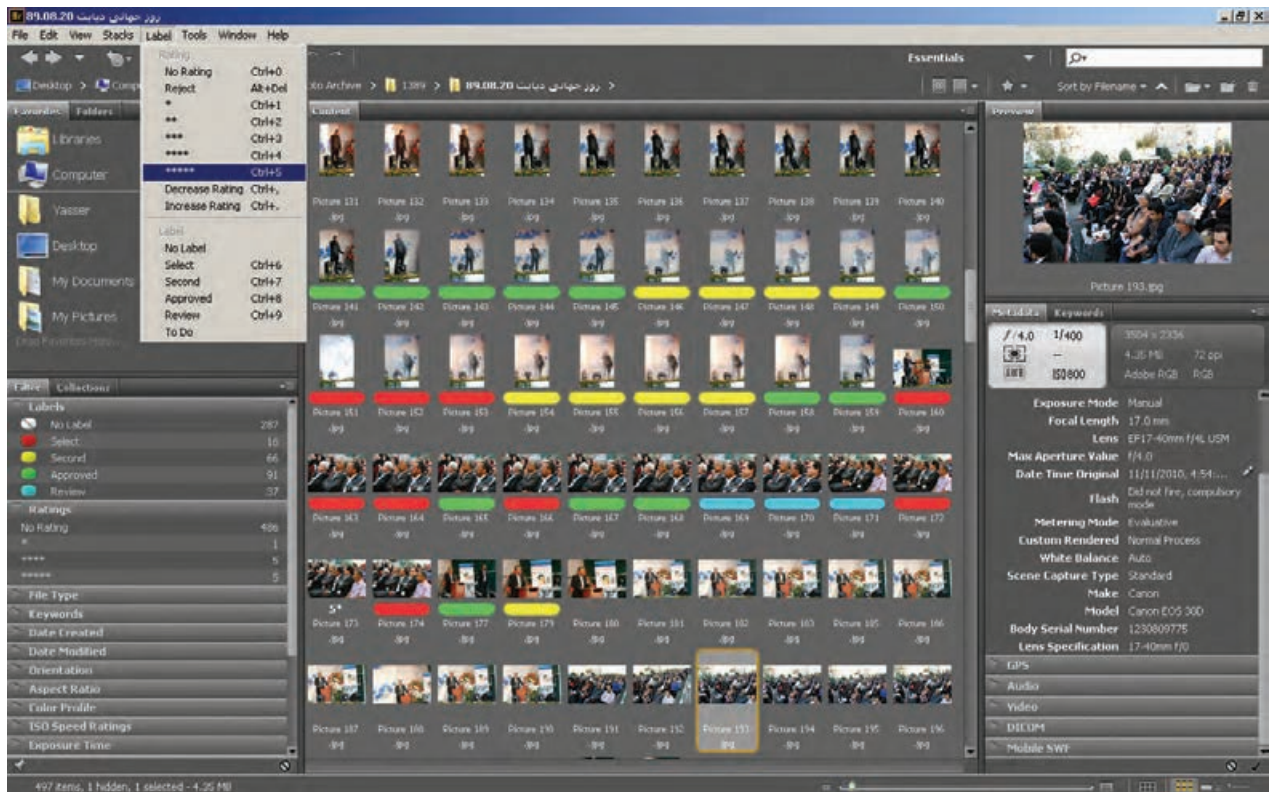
89.08.20 روز جهانی دیابت

File Edit View Stacks Label Tools Window Help

Rating
No Rating Ctrl+0
Reject Alt+Del
* Ctrl+1
** Ctrl+2
*** Ctrl+3
**** Ctrl+4
***** Ctrl+5
Decrease Rating Ctrl+,
Increase Rating Ctrl+.
Label
No Label
Select Ctrl+6
Second Ctrl+7
Approved Ctrl+8
Review Ctrl+9
To Do

Essentials

Desktop > Comp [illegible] to Archive > 1389 > 89.08.20 روز جهانی دیابت >

Sort by Filename

Favorites Folders
Libraries
Computer
Yasser
Desktop
My Documents
My Pictures
Drag Favorites Here...

Filter Collections
Labels
No Label 287
Select 10
Second 66
Approved 91
Review 37
Ratings
No Rating 486
* 1
**** 5
***** 5
File Type
Keywords
Date Created
Date Modified
Orientation
Aspect Ratio
Color Profile
ISO Speed Ratings
Exposure Time

Content

Picture 131 .jpg Picture 132 .jpg Picture 133 .jpg Picture 134 .jpg Picture 135 .jpg Picture 136 .jpg Picture 137 .jpg Picture 138 .jpg Picture 139 .jpg Picture 140 .jpg
Picture 141 .jpg Picture 142 .jpg Picture 143 .jpg Picture 144 .jpg Picture 145 .jpg Picture 146 .jpg Picture 147 .jpg Picture 148 .jpg Picture 149 .jpg Picture 150 .jpg
Picture 151 .jpg Picture 152 .jpg Picture 153 .jpg Picture 154 .jpg Picture 155 .jpg Picture 156 .jpg Picture 157 .jpg Picture 158 .jpg Picture 159 .jpg Picture 160 .jpg
Picture 163 .jpg Picture 164 .jpg Picture 165 .jpg Picture 166 .jpg Picture 167 .jpg Picture 168 .jpg Picture 169 .jpg Picture 170 .jpg Picture 171 .jpg Picture 172 .jpg
5* Picture 173 .jpg Picture 174 .jpg Picture 177 .jpg Picture 179 .jpg Picture 180 .jpg Picture 181 .jpg Picture 182 .jpg Picture 183 .jpg Picture 185 .jpg Picture 186 .jpg
Picture 187 .jpg Picture 188 .jpg Picture 189 .jpg Picture 190 .jpg Picture 191 .jpg Picture 192 .jpg Picture 193 .jpg Picture 194 .jpg Picture 195 .jpg Picture 196 .jpg

Preview
Picture 193.jpg

Metadata Keywords
f/4.0 1/400
ISO800
3504 x 2336
4.25 MB 72 ppi
Adobe RGB RGB
Exposure Mode Manual
Focal Length 17.0 mm
Lens EF17-40mm f/4L USM
Max Aperture Value f/4.0
Date Time Original 11/11/2010, 4:54...
Flash Did not fire, compulsory mode
Metering Mode Evaluative
Custom Rendered Normal Process
White Balance Auto
Scene Capture Type Standard
Make Canon
Model Canon EOS 30D
Body Serial Number 1230809775
Lens Specification 17-40mm f/0
GPS
Audio
Video
DICOM
Mobile SWF

497 items, 1 hidden, 1 selected - 4.25 MB